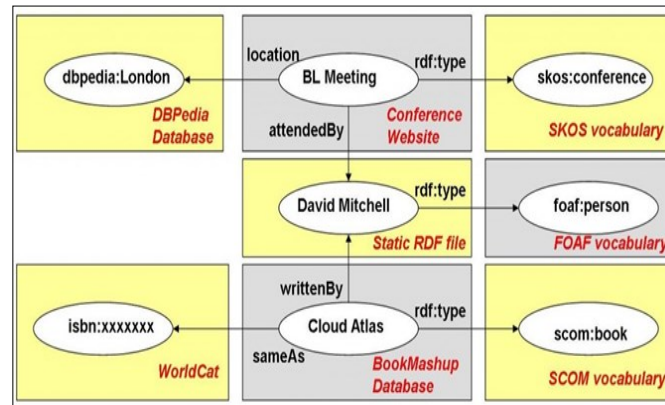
location
dbpedia:London
DBPedia Database
BL Meeting
rdf:type
skos:conference
attendedBy
Conference Website
SKOS vocabulary
David Mitchell
rdf:type
foaf:person
Static RDF file
FOAF vocabulary
writtenBy
isbn:xxxxxxx
Cloud Atlas
rdf:type
scom:book
sameAs
WorldCat
BookMashup Database
SCOM vocabulary